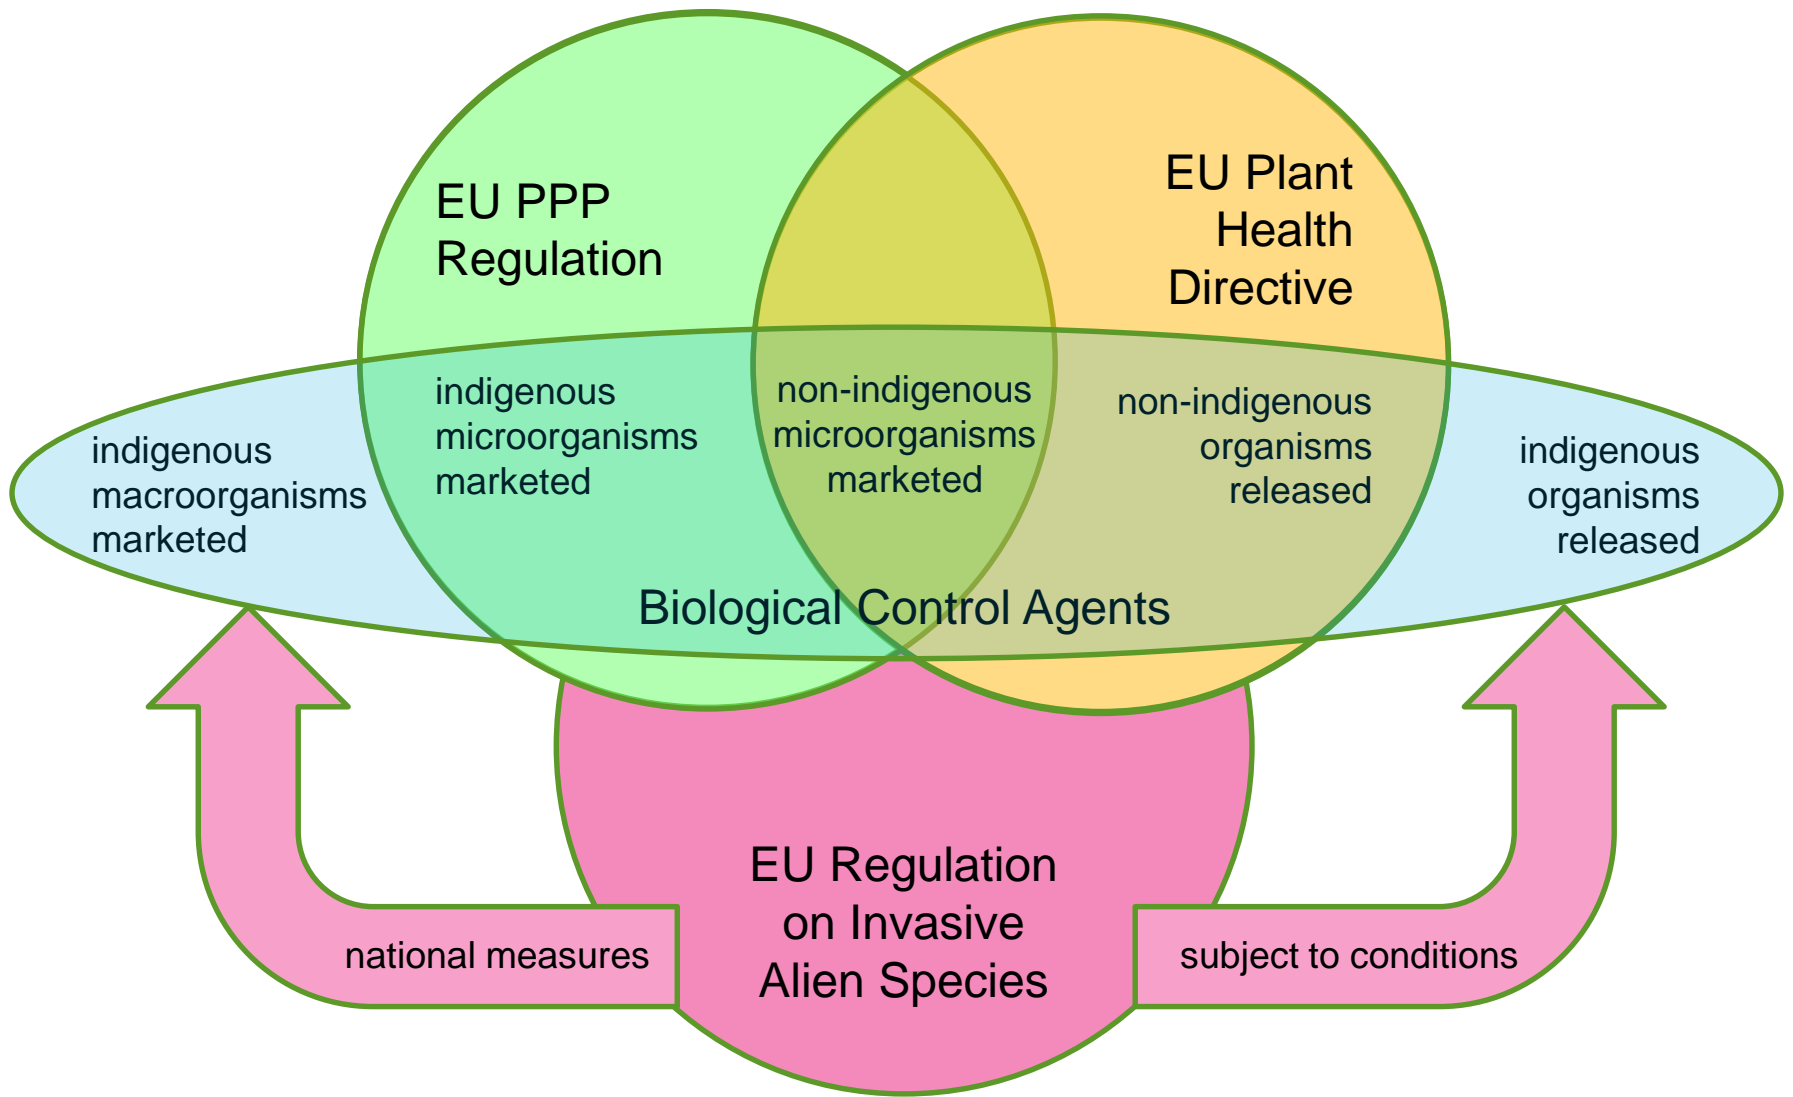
EU PPP Regulation

EU Plant Health Directive

indigenous macroorganisms marketed

indigenous microorganisms marketed

non-indigenous microorganisms marketed

non-indigenous organisms released

indigenous organisms released

Biological Control Agents

EU Regulation on Invasive Alien Species

national measures

subject to conditions